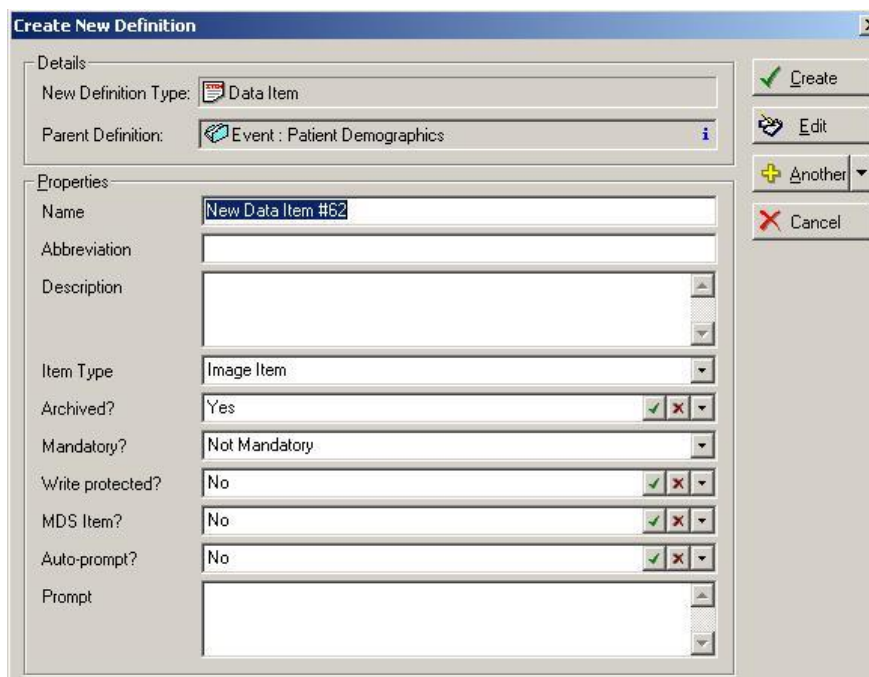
Create New Definition

Details
New Definition Type: Data Item
Parent Definition: Event : Patient Demographics

Properties
Name New Data Item #62
Abbreviation
Description
Item Type Image Item
Archived? Yes
Mandatory? Not Mandatory
Write protected? No
MDS Item? No
Auto-prompt? No
Prompt

Create
Edit
Another
Cancel